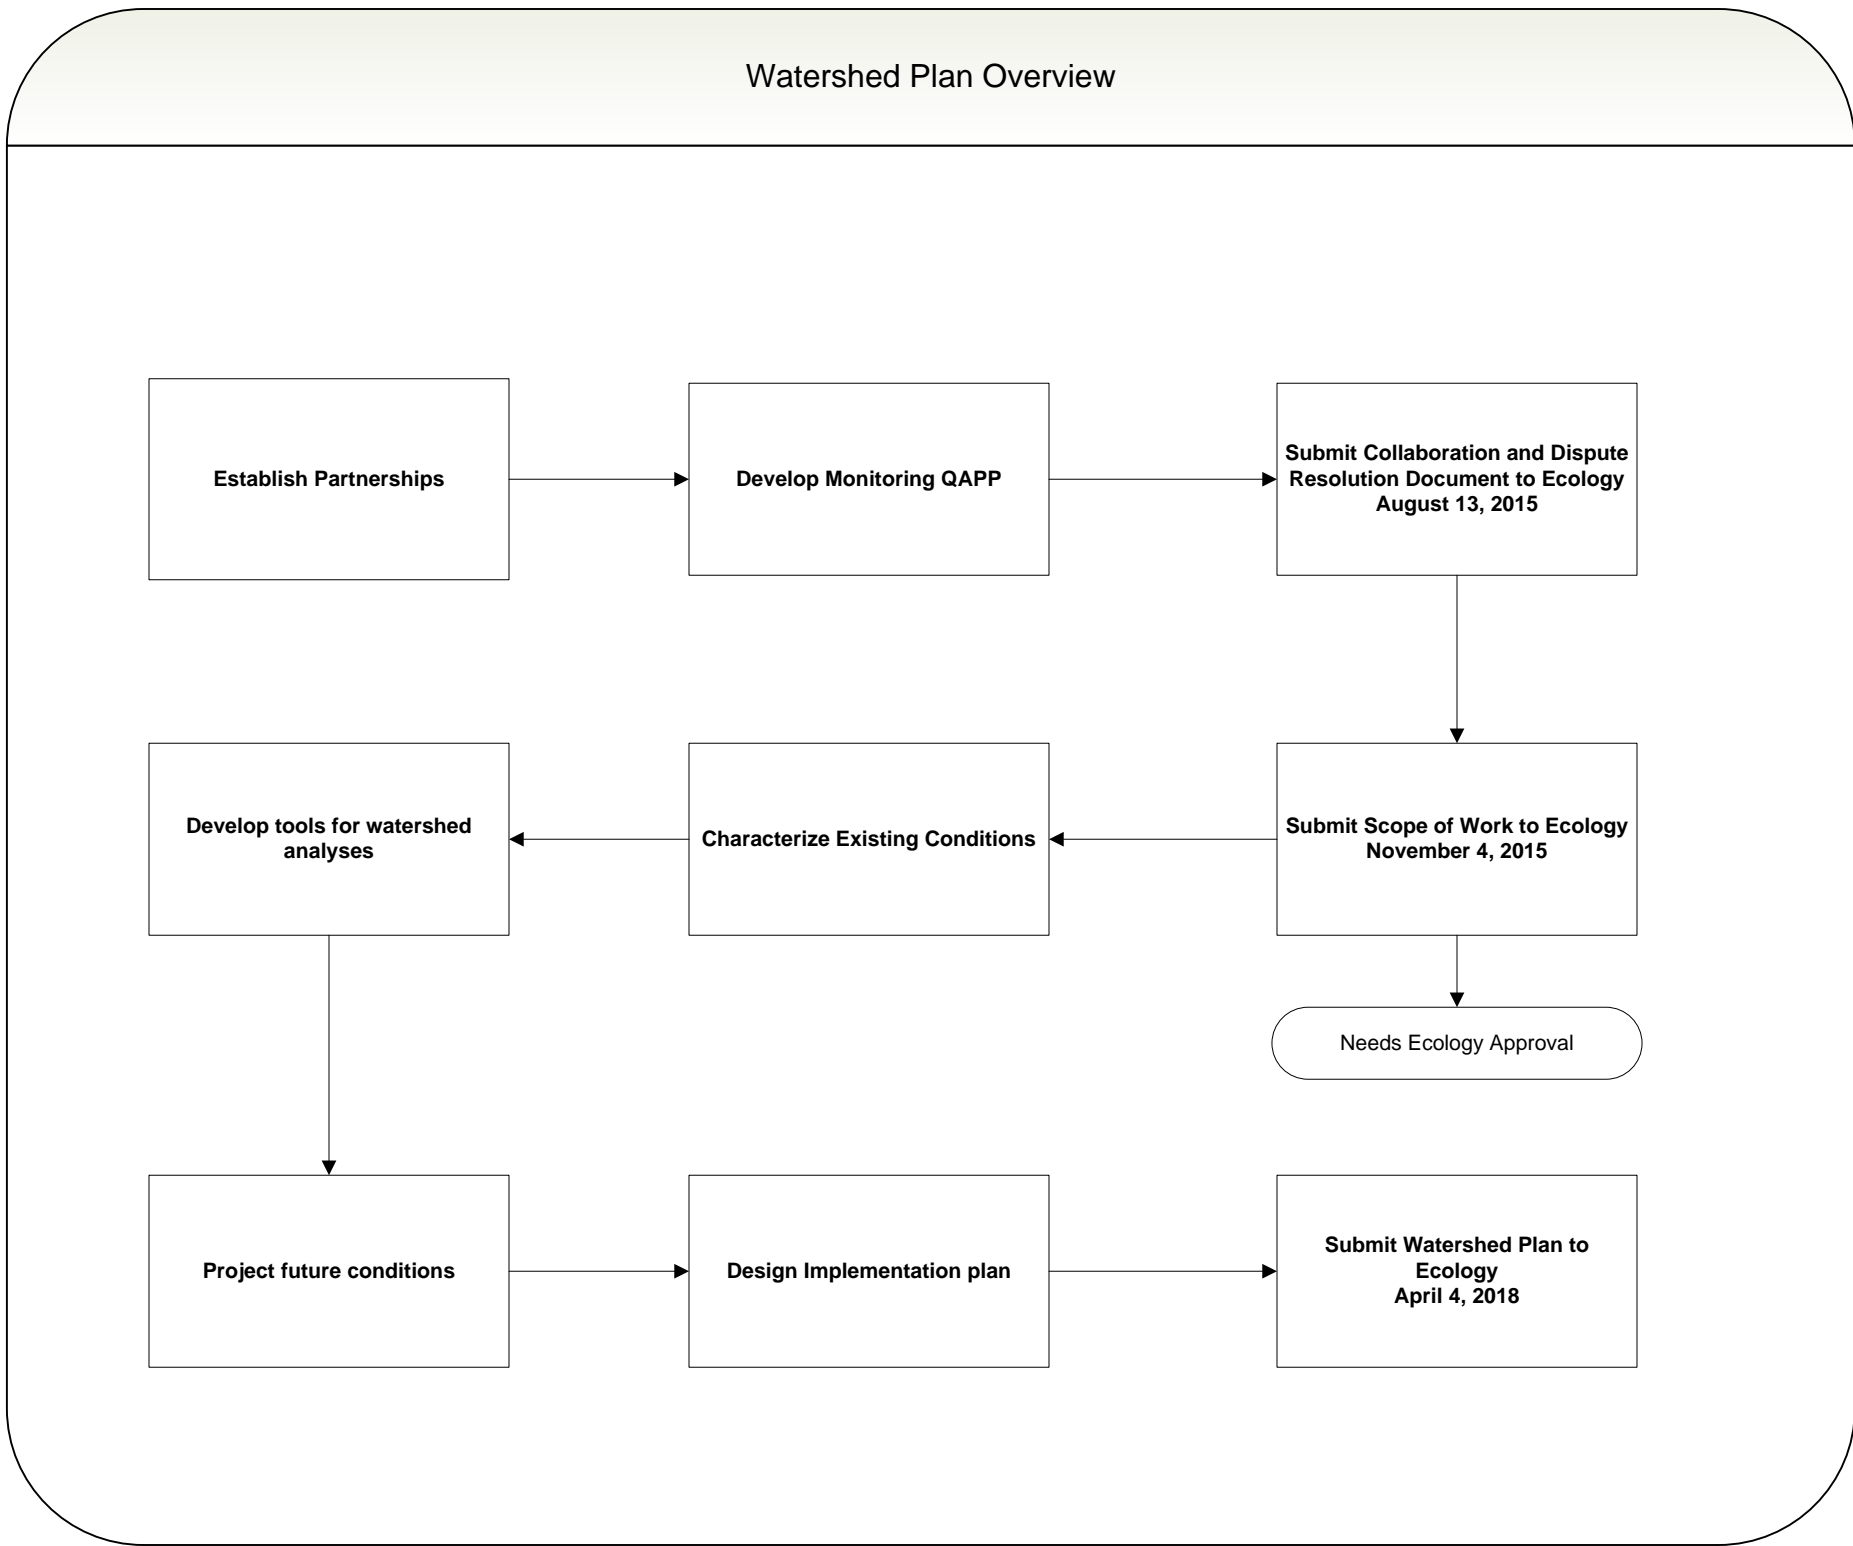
Watershed Plan Overview

Establish Partnerships

Develop Monitoring QAPP

Submit Collaboration and Dispute Resolution Document to Ecology
August 13, 2015

Submit Scope of Work to Ecology
November 4, 2015

Characterize Existing Conditions

Develop tools for watershed analyses

Needs Ecology Approval

Project future conditions

Design Implementation plan

Submit Watershed Plan to Ecology
April 4, 2018